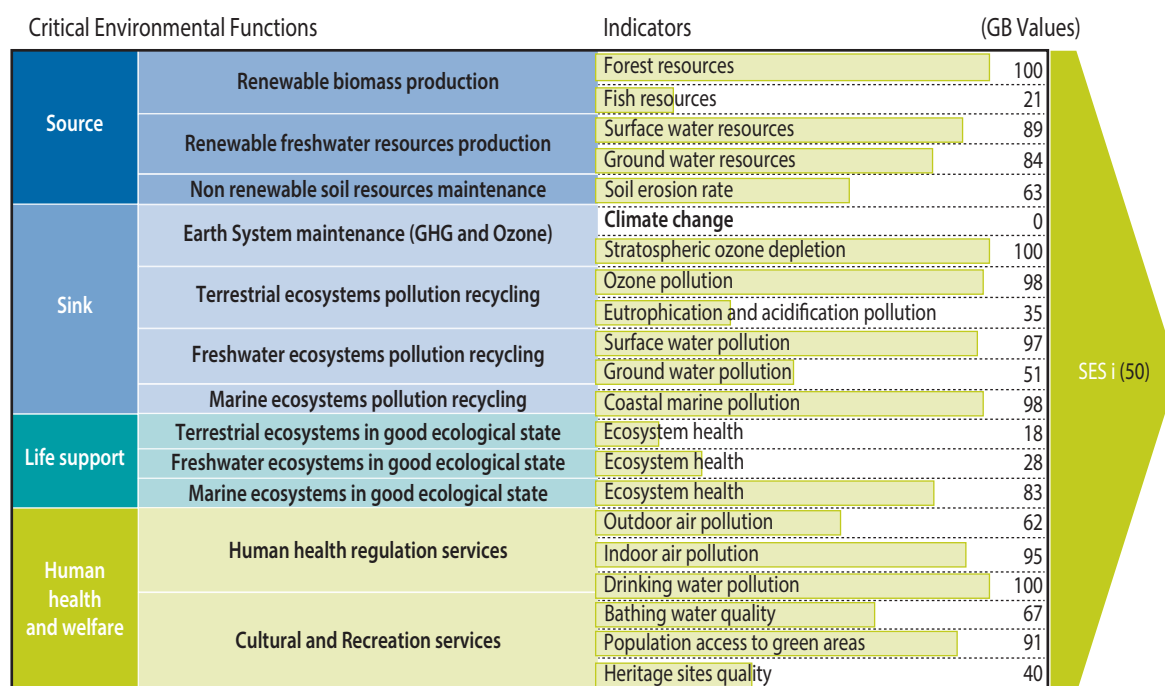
| Critical Environmental Functions | | Indicators | (GB Values) |
|---|---|---|---|
| Source | Renewable biomass production | Forest resources | 100 |
| | | Fish resources | 21 |
| | Renewable freshwater resources production | Surface water resources | 89 |
| | | Ground water resources | 84 |
| | Non renewable soil resources maintenance | Soil erosion rate | 63 |
| Sink | Earth System maintenance (GHG and Ozone) | Climate change | 0 |
| | | Stratospheric ozone depletion | 100 |
| | Terrestrial ecosystems pollution recycling | Ozone pollution | 98 |
| | | Eutrophication and acidification pollution | 35 |
| | Freshwater ecosystems pollution recycling | Surface water pollution | 97 |
| | | Ground water pollution | 51 |
| | Marine ecosystems pollution recycling | Coastal marine pollution | 98 |
| Life support | Terrestrial ecosystems in good ecological state | Ecosystem health | 18 |
| | Freshwater ecosystems in good ecological state | Ecosystem health | 28 |
| | Marine ecosystems in good ecological state | Ecosystem health | 83 |
| Human health and welfare | Human health regulation services | Outdoor air pollution | 62 |
| | | Indoor air pollution | 95 |
| | | Drinking water pollution | 100 |
| | Cultural and Recreation services | Bathing water quality | 67 |
| | | Population access to green areas | 91 |
| | | Heritage sites quality | 40 |

SES i (50)